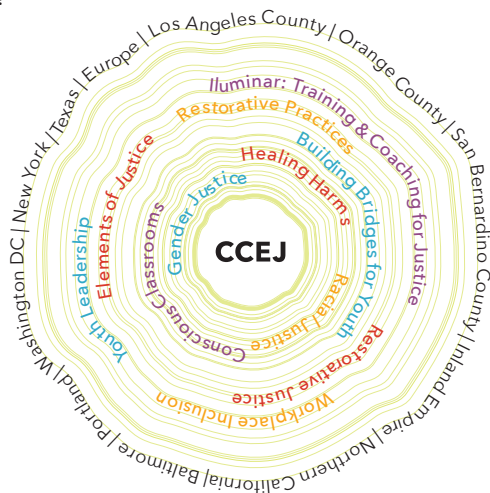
Europe | Los Angeles County | Orange County | San Bernardino County | Inland Empire | Northern California | Baltimore | Portland | Washington DC | New York | Texas |

Iluminar: Training & Coaching for Justice

Restorative Practices

Building Bridges for Youth

Healing Harms

Gender Justice

Elements of Justice

Youth Leadership

Conscious Classrooms

Racial Justice

Restorative Justice

Workplace Inclusion

CCEJ